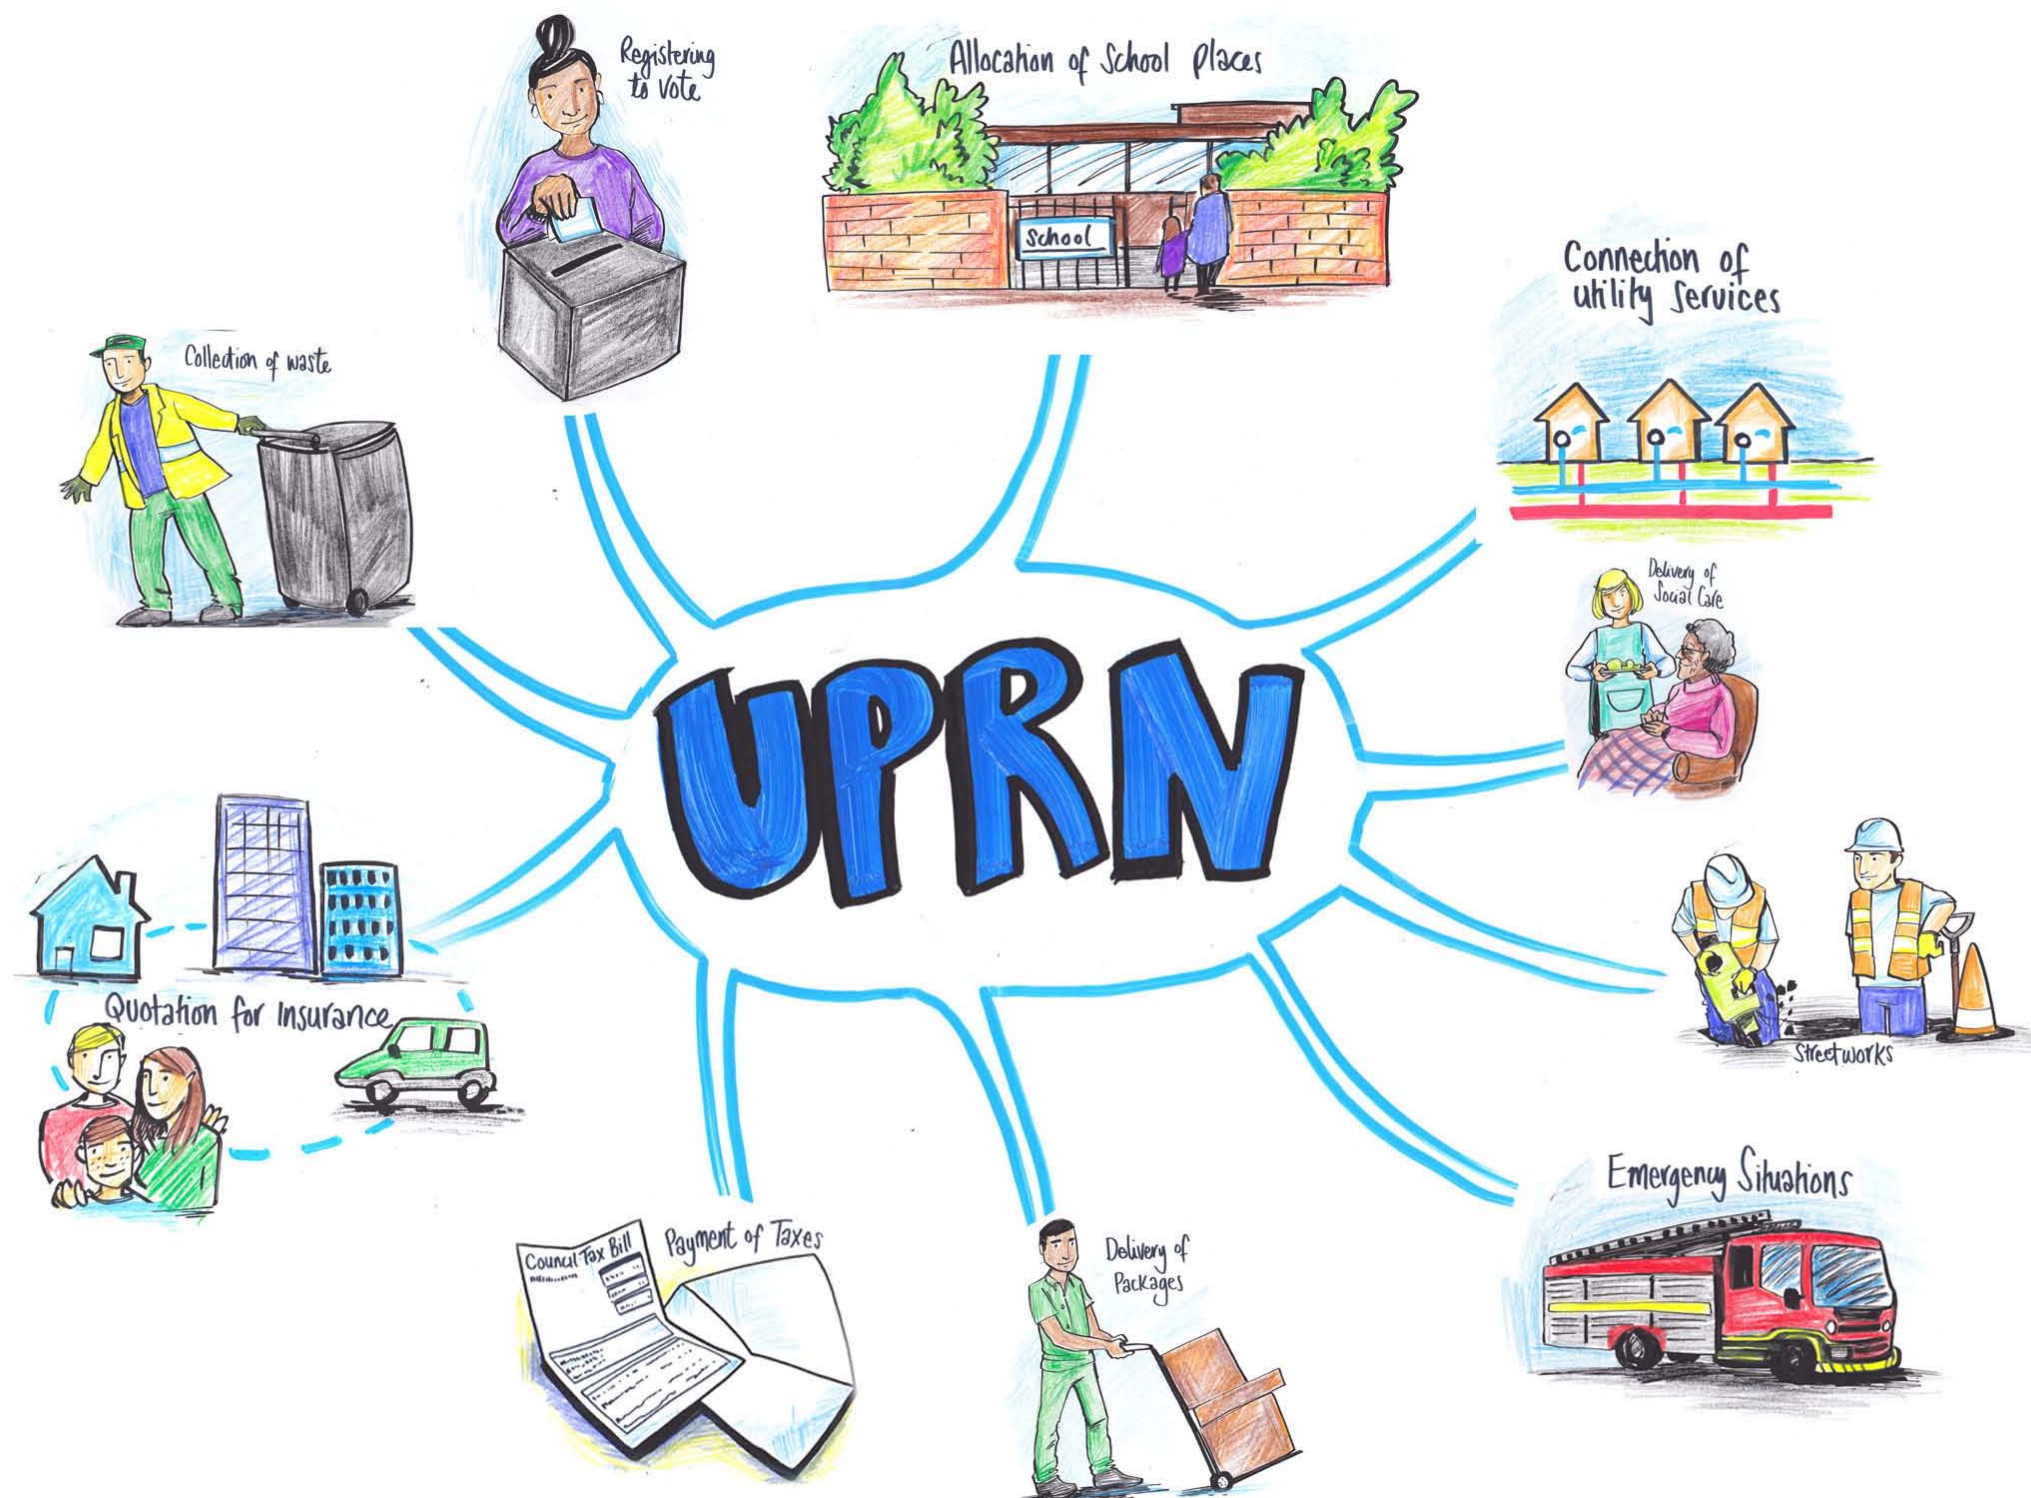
Registering to Vote

Allocation of School Places

School

Connection of utility Services

Collection of waste

UPRN

Delivery of Social Care

Quotation for Insurance

Streetworks

Emergency Situations

Council Tax Bill

Payment of Taxes

Delivery of Packages